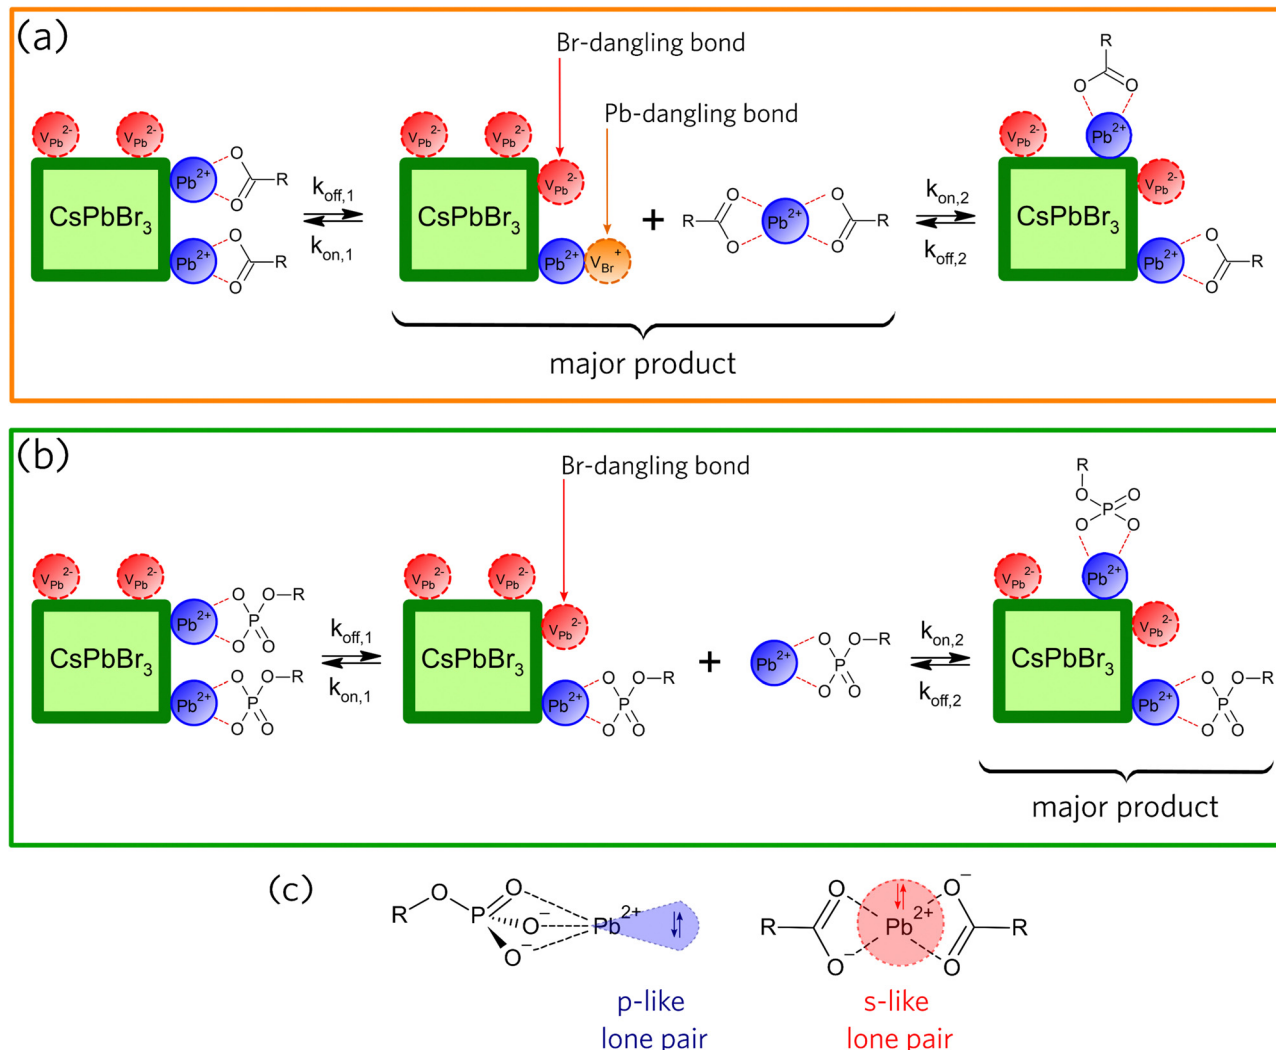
(a)

Br-dangling bond

Pb-dangling bond

$V_{Pb}^{2-}$ $V_{Pb}^{2-}$ CsPbBr$_3$ $Pb^{2+}$ O O R $Pb^{2+}$ O O R

$k_{off,1}$ $k_{on,1}$

$V_{Pb}^{2-}$ $V_{Pb}^{2-}$ CsPbBr$_3$ $V_{Pb}^{2-}$ $Pb^{2+}$ $V_{Br}^{+}$

+ R O O $Pb^{2+}$ O O R

$k_{on,2}$ $k_{off,2}$

R O O $Pb^{2+}$ $V_{Pb}^{2-}$ CsPbBr$_3$ $V_{Pb}^{2-}$ $Pb^{2+}$ O O R

major product

(b)

Br-dangling bond

$V_{Pb}^{2-}$ $V_{Pb}^{2-}$ CsPbBr$_3$ $Pb^{2+}$ O O–R P O O $Pb^{2+}$ O O–R P O O

$k_{off,1}$ $k_{on,1}$

$V_{Pb}^{2-}$ $V_{Pb}^{2-}$ CsPbBr$_3$ $V_{Pb}^{2-}$ $Pb^{2+}$ O O–R P O O

+ $Pb^{2+}$ O O–R P O O

$k_{on,2}$ $k_{off,2}$

R O P O O O $Pb^{2+}$ $V_{Pb}^{2-}$ CsPbBr$_3$ $V_{Pb}^{2-}$ $Pb^{2+}$ O O–R P O O

major product

(c)

R O P O $O^-$ $O^-$ $Pb^{2+}$

p-like lone pair

R O $O^-$ $Pb^{2+}$ $O^-$ O R

s-like lone pair